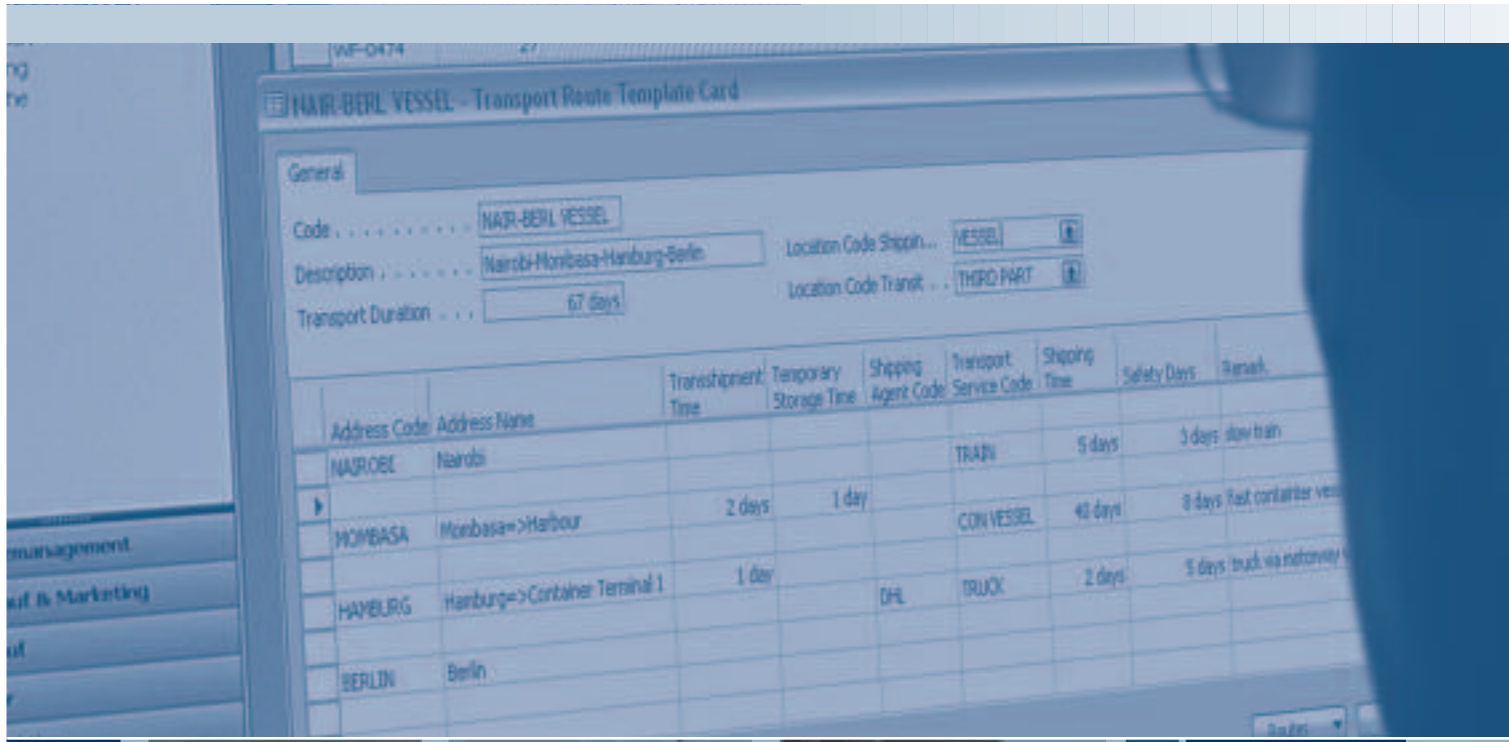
ng
he

WF-0474 27

NAIR-BERL VESSEL - Transport Route Template Card

General

Code . . . . . . . . . . NAIR-BERL VESSEL
Description . . . . . . . Nairobi-Mombasa-Hamburg-Berlin
Transport Duration . . . 67 days

Location Code Shippin... VESSEL
Location Code Transit . . THIRD PART

| Address Code | Address Name | Transhipment Time | Temporary Storage Time | Shipping Agent Code | Transport Service Code | Shipping Time | Safety Days | Remark |
|---|---|---|---|---|---|---|---|---|
| NAIROBI | Nairobi | | | | TRAIN | 5 days | 3 days | slow train |
| | | 2 days | 1 day | | | | | |
| MOMBASA | Mombasa=>Harbour | | | | CON VESSEL | 40 days | 8 days | Fast containter ves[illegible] |
| | | 1 day | | | | | | |
| HAMBURG | Hamburg=>Container Terminal 1 | | | DHL | TRUCK | 2 days | 5 days | truck via motorway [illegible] |
| BERLIN | Berlin | | | | | | | |

management
uf & Marketing
uf

Routes